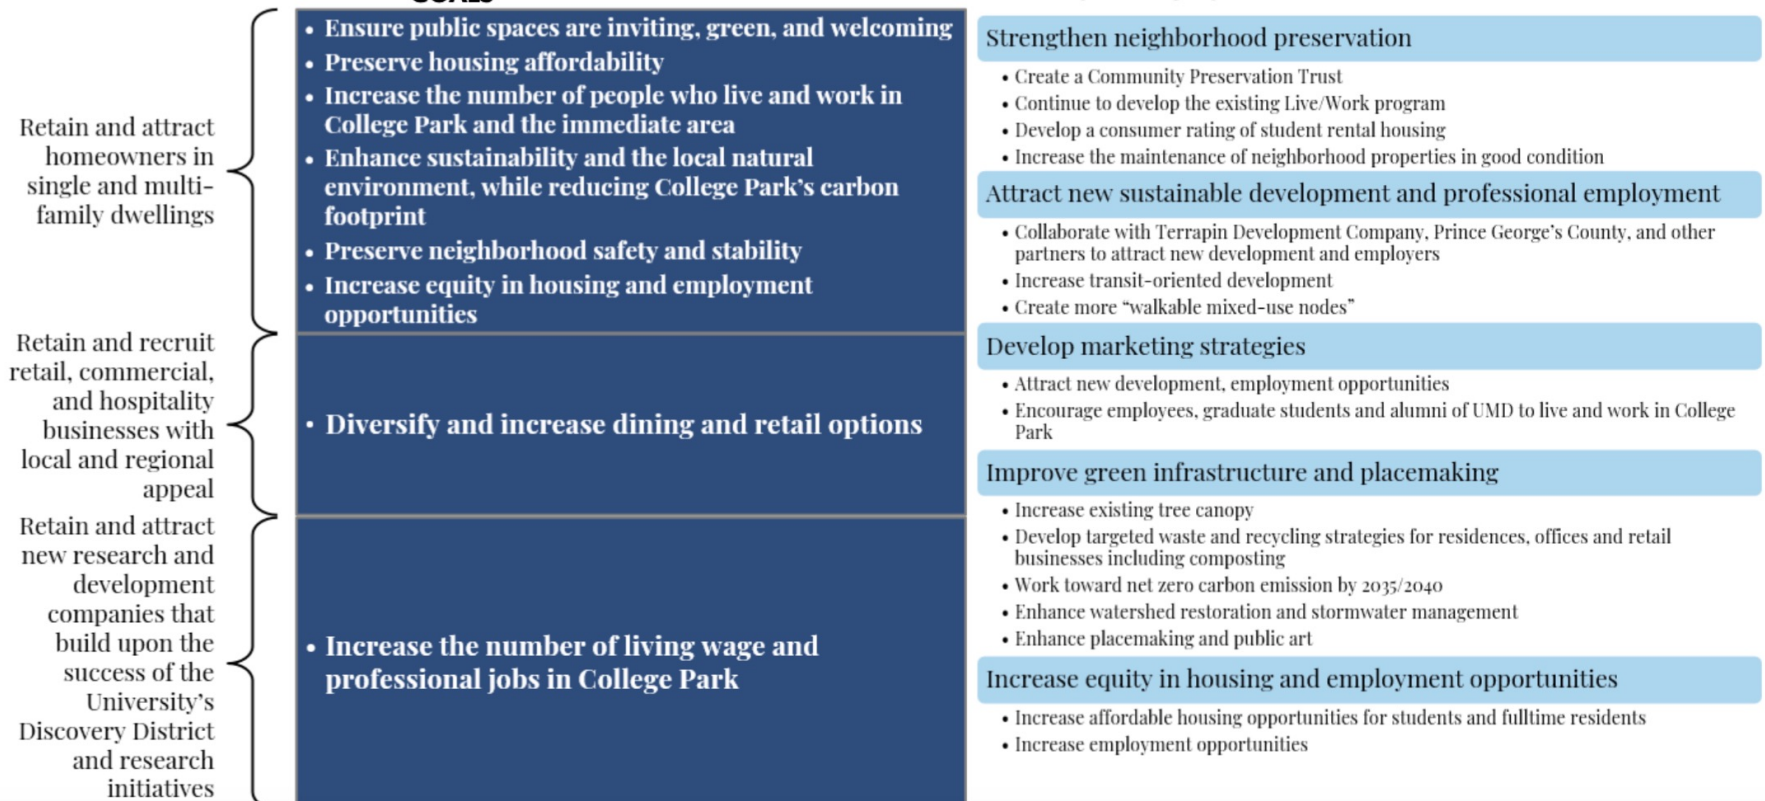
Retain and attract homeowners in single and multi-family dwellings

Retain and recruit retail, commercial, and hospitality businesses with local and regional appeal

Retain and attract new research and development companies that build upon the success of the University's Discovery District and research initiatives

• Ensure public spaces are inviting, green, and welcoming
• Preserve housing affordability
• Increase the number of people who live and work in College Park and the immediate area
• Enhance sustainability and the local natural environment, while reducing College Park's carbon footprint
• Preserve neighborhood safety and stability
• Increase equity in housing and employment opportunities

• Diversify and increase dining and retail options

• Increase the number of living wage and professional jobs in College Park

Strengthen neighborhood preservation
• Create a Community Preservation Trust
• Continue to develop the existing Live/Work program
• Develop a consumer rating of student rental housing
• Increase the maintenance of neighborhood properties in good condition

Attract new sustainable development and professional employment
• Collaborate with Terrapin Development Company, Prince George's County, and other partners to attract new development and employers
• Increase transit-oriented development
• Create more "walkable mixed-use nodes"

Develop marketing strategies
• Attract new development, employment opportunities
• Encourage employees, graduate students and alumni of UMD to live and work in College Park

Improve green infrastructure and placemaking
• Increase existing tree canopy
• Develop targeted waste and recycling strategies for residences, offices and retail businesses including composting
• Work toward net zero carbon emission by 2035/2040
• Enhance watershed restoration and stormwater management
• Enhance placemaking and public art

Increase equity in housing and employment opportunities
• Increase affordable housing opportunities for students and fulltime residents
• Increase employment opportunities